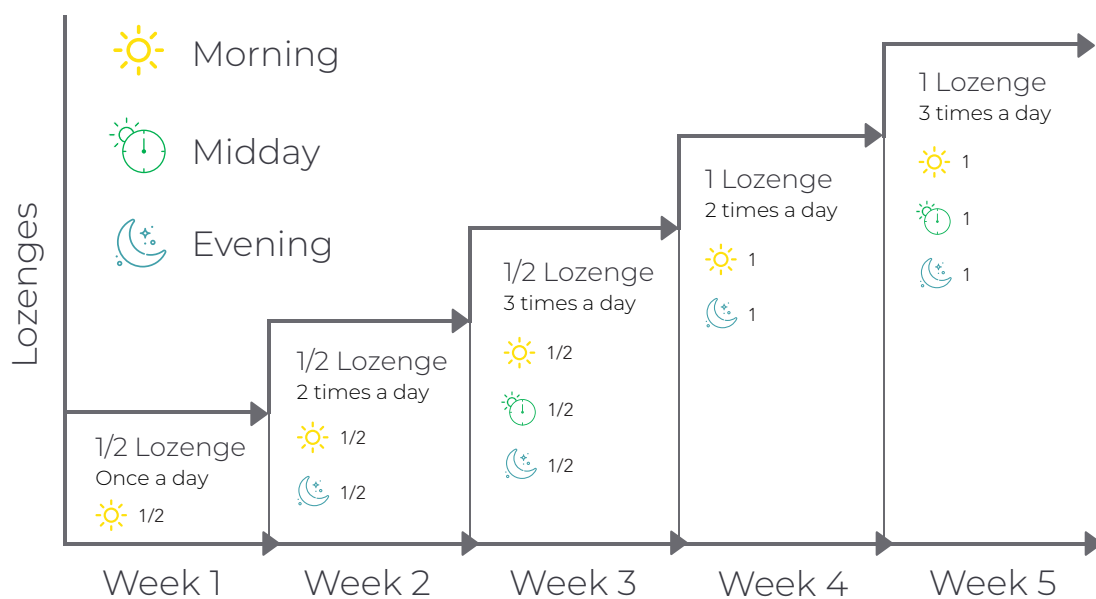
Morning

Midday

Evening

Lozenges

1/2 Lozenge
Once a day
1/2

1/2 Lozenge
2 times a day
1/2
1/2

1/2 Lozenge
3 times a day
1/2
1/2
1/2

1 Lozenge
2 times a day
1
1

1 Lozenge
3 times a day
1
1
1

Week 1 Week 2 Week 3 Week 4 Week 5